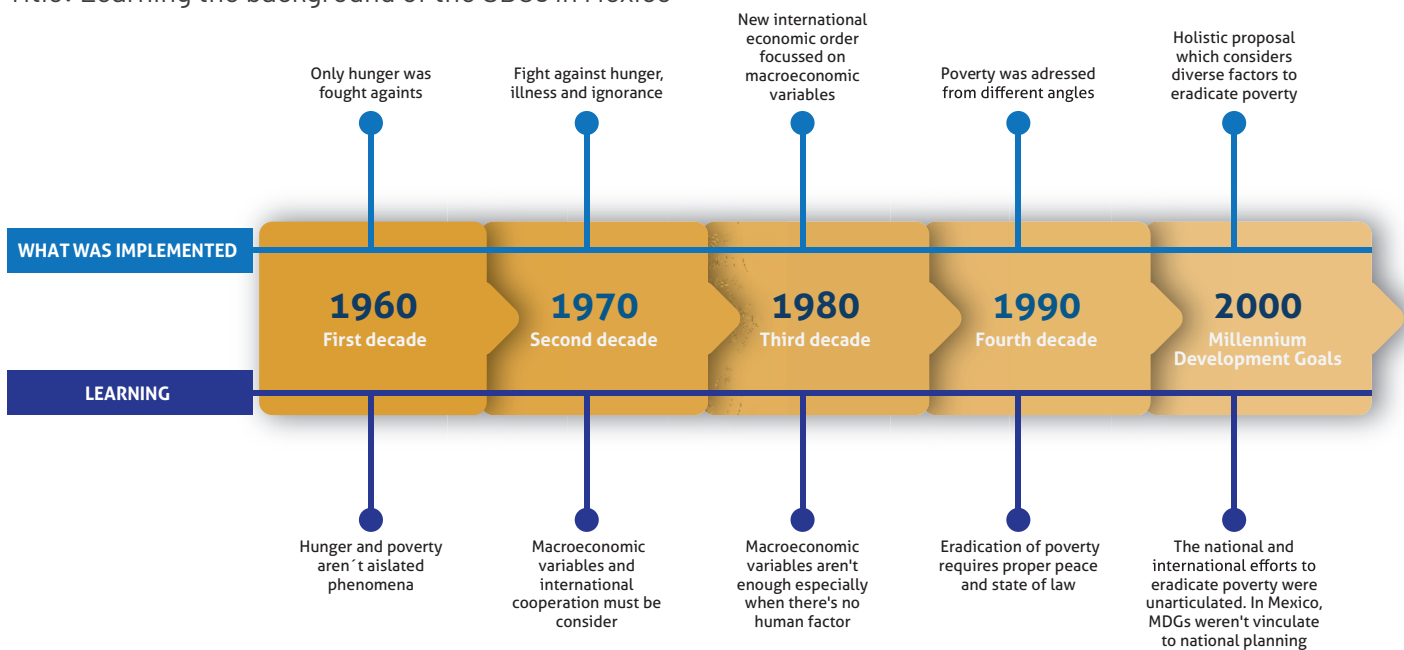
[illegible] Learning the background of the SDGs in Mexico

Only hunger was fought againts

Fight against hunger, illness and ignorance

New international economic order focussed on macroeconomic variables

Poverty was adressed from different angles

Holistic proposal which considers diverse factors to eradicate poverty

WHAT WAS IMPLEMENTED

1960
First decade

1970
Second decade

1980
Third decade

1990
Fourth decade

2000
Millennium Development Goals

LEARNING

Hunger and poverty aren´t aislated phenomena

Macroeconomic variables and international cooperation must be consider

Macroeconomic variables aren't enough especially when there's no human factor

Eradication of poverty requires proper peace and state of law

The national and international efforts to eradicate poverty were unarticulated. In Mexico, MDGs weren't vinculate to national planning